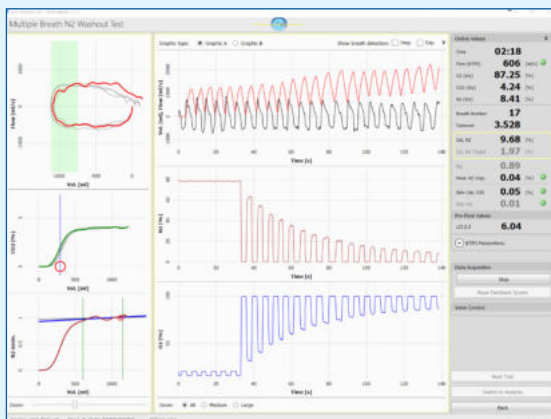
Multiple Breath N2 Washout Test

Graphic type: Graphic A Graphic B
Show breath detection Step Flap

Flow [ml/s]
Vol. [ml]
CO2 [%]
Vol. [ml]
N2 [conc.]
Vol. [ml]

Vol. [ml], Flow [ml/s]
Time [s]
N2 [%]
Time [s]
O2 [%]
Time [s]

Zoom
Zoom: All Medium Large

Online Values
Time 02:18
Flow [BTPS] 606 [ml/s]
O2 [dry] 87.25 [%]
CO2 [dry] 4.24 [%]
N2 [dry] 8.41 [%]
Breath Number 17
Turnover 3.528
Std. N2 9.68 [%]
Std. N2 Target 1.97 [%]
N2 0.89
Mean N2 Insp. 0.04 [%]
Bias Cal. CO2 0.05 [%]
Bias N2 0.01
Pre-Phase Values
LCI 2.5 6.04
BTPS Parameters
Data Acquisition
Start
Show Feedback Screen
Valve Control
Reset Test
Switch to Analysis
Back